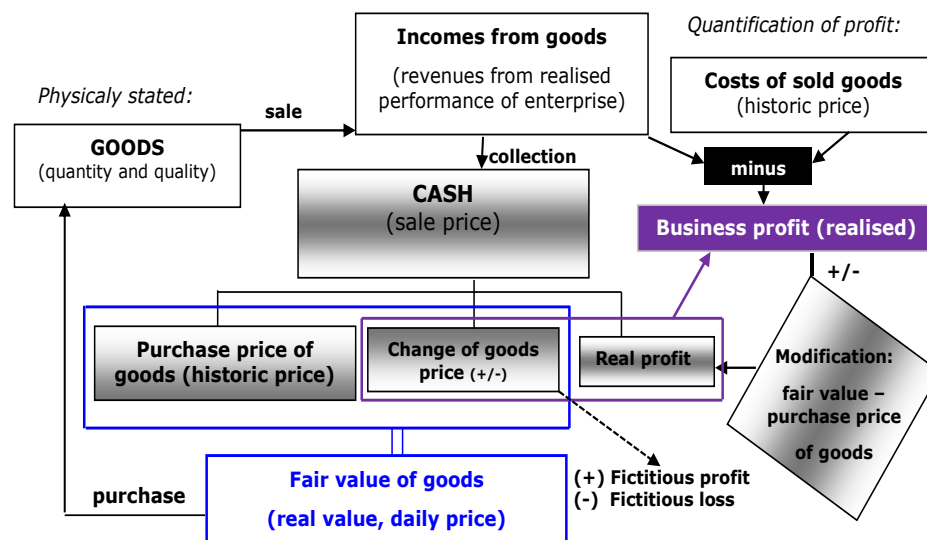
Physicaly stated:

sale

GOODS
(quantity and quality)

Incomes from goods
(revenues from realised performance of enterprise)

Quantification of profit:

Costs of sold goods
(historic price)

collection

minus

CASH
(sale price)

Business profit (realised)

+/-

Purchase price of goods (historic price)

Change of goods price (+/-)

Real profit

Modification:
fair value – purchase price of goods

Fair value of goods
(real value, daily price)

(+) Fictitious profit
(-) Fictitious loss

purchase